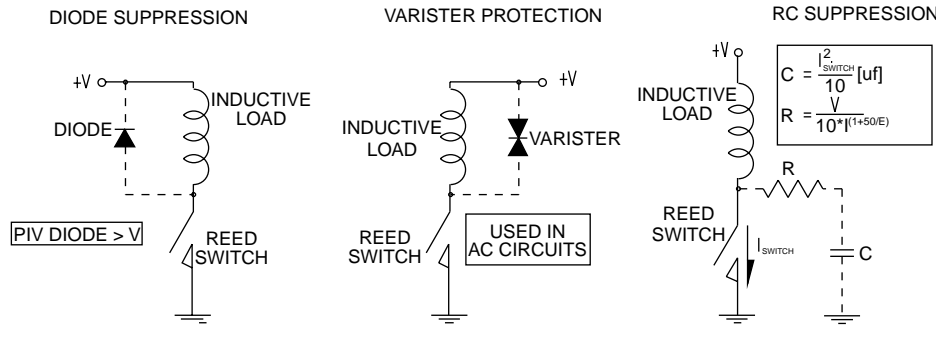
DIODE SUPPRESSION

+V

DIODE

INDUCTIVE LOAD

PIV DIODE > V

REED SWITCH

VARISTER PROTECTION

+V

INDUCTIVE LOAD

VARISTER

USED IN AC CIRCUITS

REED SWITCH

RC SUPPRESSION

+V

$C = \frac{I_{SWITCH}^2}{10}$ [uf]

$R = \frac{V}{10*I^{(1+50/E)}}$

INDUCTIVE LOAD

R

REED SWITCH

$I_{SWITCH}$

C